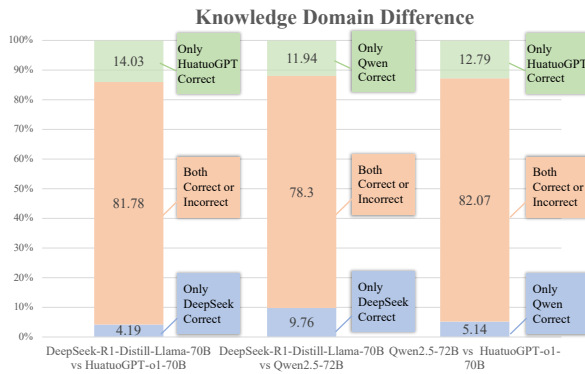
Knowledge Domain Difference

100%
90%
80%
70%
60%
50%
40%
30%
20%
10%
0%

14.03
Only HuatuoGPT Correct
81.78
Both Correct or Incorrect
4.19
Only DeepSeek Correct

11.94
Only Qwen Correct
78.3
Both Correct or Incorrect
9.76
Only DeepSeek Correct

12.79
Only HuatuoGPT Correct
82.07
Both Correct or Incorrect
5.14
Only Qwen Correct

DeepSeek-R1-Distill-Llama-70B vs HuatuoGPT-o1-70B
DeepSeek-R1-Distill-Llama-70B vs Qwen2.5-72B
Qwen2.5-72B vs HuatuoGPT-o1-70B